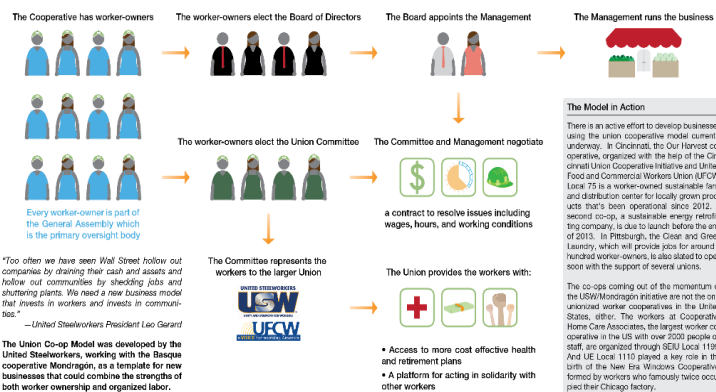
The Cooperative has worker-owners

The worker-owners elect the Board of Directors

The Board appoints the Management

The Management runs the business

Every worker-owner is part of the General Assembly which is the primary oversight body

The worker-owners elect the Union Committee

The Committee and Management negotiate

$

a contract to resolve issues including wages, hours, and working conditions

"Too often we have seen Wall Street hollow out companies by draining their cash and assets and hollow out communities by shedding jobs and shuttering plants. We need a new business model that invests in workers and invests in communities."
—United Steelworkers President Leo Gerard

The Union Co-op Model was developed by the United Steelworkers, working with the Basque cooperative Mondragón, as a template for new businesses that could combine the strengths of both worker ownership and organized labor.

The Committee represents the workers to the larger Union

USW UNITED STEELWORKERS

UFCW

The Union provides the workers with:

• Access to more cost effective health and retirement plans

• A platform for acting in solidarity with other workers

The Model in Action

There is an active effort to develop business using the union cooperative model current underway. In Cincinnati, the Our Harvest co operative, organized with the help of the Ci cinnati Union Cooperative Initiative and Unite Food and Commercial Workers Union (UFCW Local 75 is a worker-owned sustainable fa and distribution center for locally grown pro ucts that's been operational since 2012. second co-op, a sustainable energy retrofi ting company, is due to launch before the en of 2013. In Pittsburgh, the Clean and Gree Laundry, which will provide jobs for around hundred worker-owners, is also slated to ope soon with the support of several unions.

The co-ops coming out of the momentum the USW/Mondragón initiative are not the on unionized worker cooperatives in the Unite States, either. The workers at Cooperativ Home Care Associates, the largest worker co operative in the US with over 2000 people o staff, are organized through SEIU Local 119 And UE Local 1110 played a key role in th birth of the New Era Windows Cooperativ formed by workers who famously twice occu pied their Chicago factory.